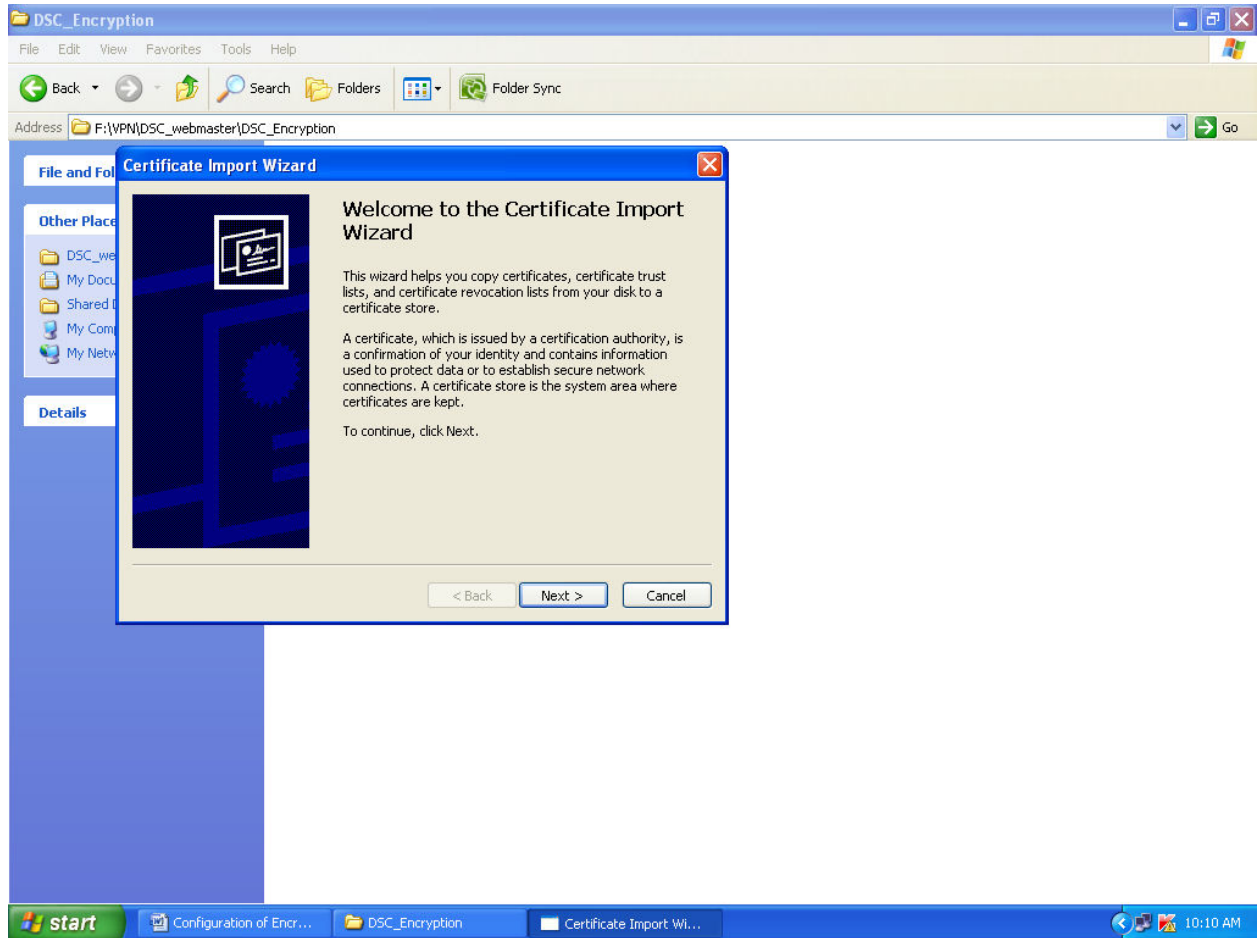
DSC_Encryption

File Edit View Favorites Tools Help

Back Search Folders Folder Sync

Address F:\VPN\DSC_webmaster\DSC_Encryption Go

File and Fol

Other Place

DSC_we
My Docu
Shared
My Comp
My Netw

Details

Certificate Import Wizard

Welcome to the Certificate Import Wizard

This wizard helps you copy certificates, certificate trust lists, and certificate revocation lists from your disk to a certificate store.

A certificate, which is issued by a certification authority, is a confirmation of your identity and contains information used to protect data or to establish secure network connections. A certificate store is the system area where certificates are kept.

To continue, click Next.

< Back Next > Cancel

start Configuration of Encr... DSC_Encryption Certificate Import Wi... 10:10 AM